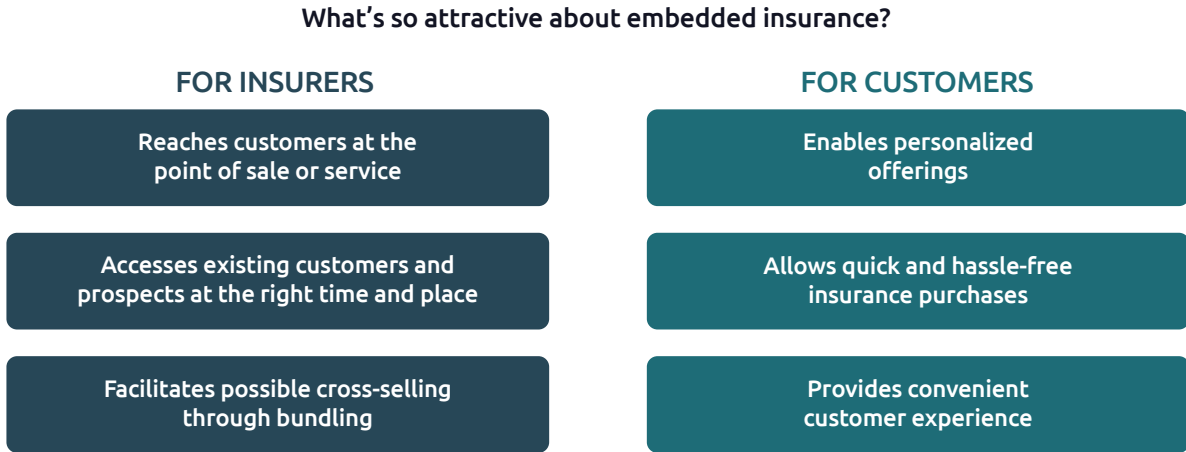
What’s so attractive about embedded insurance?

FOR INSURERS

Reaches customers at the point of sale or service

Accesses existing customers and prospects at the right time and place

Facilitates possible cross-selling through bundling

FOR CUSTOMERS

Enables personalized offerings

Allows quick and hassle-free insurance purchases

Provides convenient customer experience